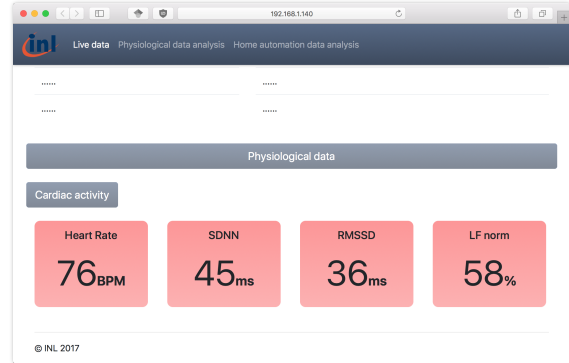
192.168.1.140

inl Live data Physiological data analysis Home automation data analysis

......
......
......
......

Physiological data

Cardiac activity

| Heart Rate | SDNN | RMSSD | LF norm |
|---|---|---|---|
| 76BPM | 45ms | 36ms | 58% |

© INL 2017